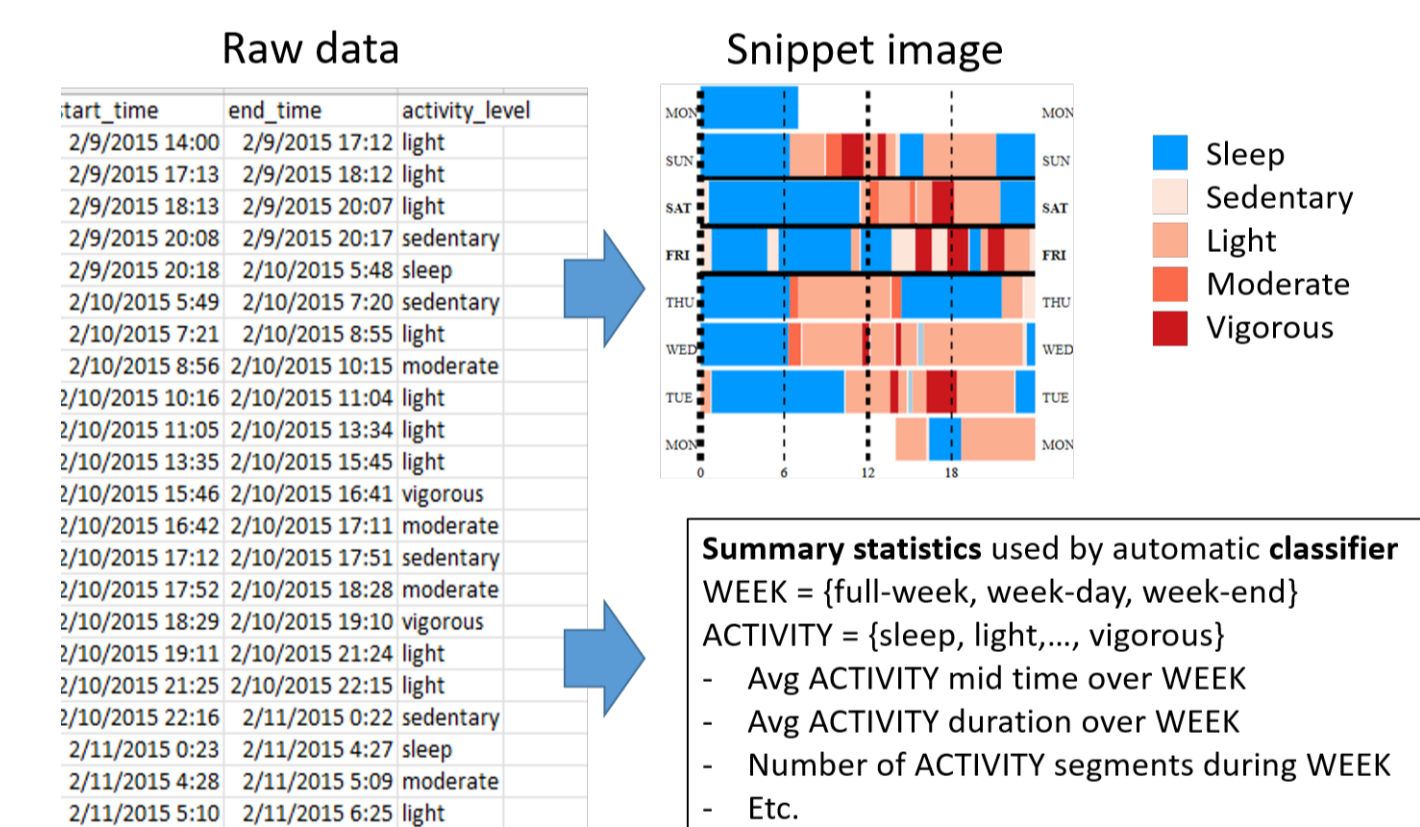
Raw data

| start_time | end_time | activity_level |
|---|---|---|
| 2/9/2015 14:00 | 2/9/2015 17:12 | light |
| 2/9/2015 17:13 | 2/9/2015 18:12 | light |
| 2/9/2015 18:13 | 2/9/2015 20:07 | light |
| 2/9/2015 20:08 | 2/9/2015 20:17 | sedentary |
| 2/9/2015 20:18 | 2/10/2015 5:48 | sleep |
| 2/10/2015 5:49 | 2/10/2015 7:20 | sedentary |
| 2/10/2015 7:21 | 2/10/2015 8:55 | light |
| 2/10/2015 8:56 | 2/10/2015 10:15 | moderate |
| 2/10/2015 10:16 | 2/10/2015 11:04 | light |
| 2/10/2015 11:05 | 2/10/2015 13:34 | light |
| 2/10/2015 13:35 | 2/10/2015 15:45 | light |
| 2/10/2015 15:46 | 2/10/2015 16:41 | vigorous |
| 2/10/2015 16:42 | 2/10/2015 17:11 | moderate |
| 2/10/2015 17:12 | 2/10/2015 17:51 | sedentary |
| 2/10/2015 17:52 | 2/10/2015 18:28 | moderate |
| 2/10/2015 18:29 | 2/10/2015 19:10 | vigorous |
| 2/10/2015 19:11 | 2/10/2015 21:24 | light |
| 2/10/2015 21:25 | 2/10/2015 22:15 | light |
| 2/10/2015 22:16 | 2/11/2015 0:22 | sedentary |
| 2/11/2015 0:23 | 2/11/2015 4:27 | sleep |
| 2/11/2015 4:28 | 2/11/2015 5:09 | moderate |
| 2/11/2015 5:10 | 2/11/2015 6:25 | light |

Snippet image

MON MON
SUN SUN
SAT SAT
FRI FRI
THU THU
WED WED
TUE TUE
MON MON
0 6 12 18

Sleep
Sedentary
Light
Moderate
Vigorous

Summary statistics used by automatic classifier
WEEK = {full-week, week-day, week-end}
ACTIVITY = {sleep, light,…, vigorous}
- Avg ACTIVITY mid time over WEEK
- Avg ACTIVITY duration over WEEK
- Number of ACTIVITY segments during WEEK
- Etc.